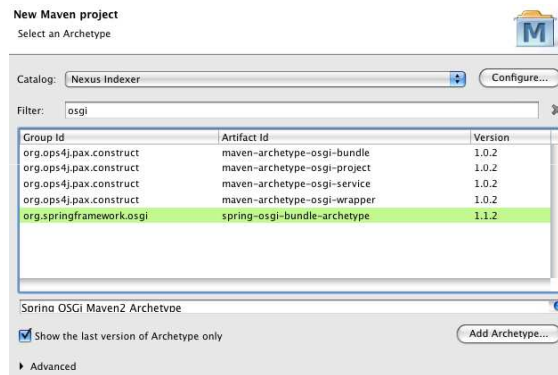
New Maven project
Select an Archetype

M

Catalog: Nexus Indexer
Configure...

Filter: osgi

| Group Id | Artifact Id | Version |
|---|---|---|
| org.ops4j.pax.construct | maven-archetype-osgi-bundle | 1.0.2 |
| org.ops4j.pax.construct | maven-archetype-osgi-project | 1.0.2 |
| org.ops4j.pax.construct | maven-archetype-osgi-service | 1.0.2 |
| org.ops4j.pax.construct | maven-archetype-osgi-wrapper | 1.0.2 |
| org.springframework.osgi | spring-osgi-bundle-archetype | 1.1.2 |

Spring OSGi Maven2 Archetype

Show the last version of Archetype only

Add Archetype...

Advanced